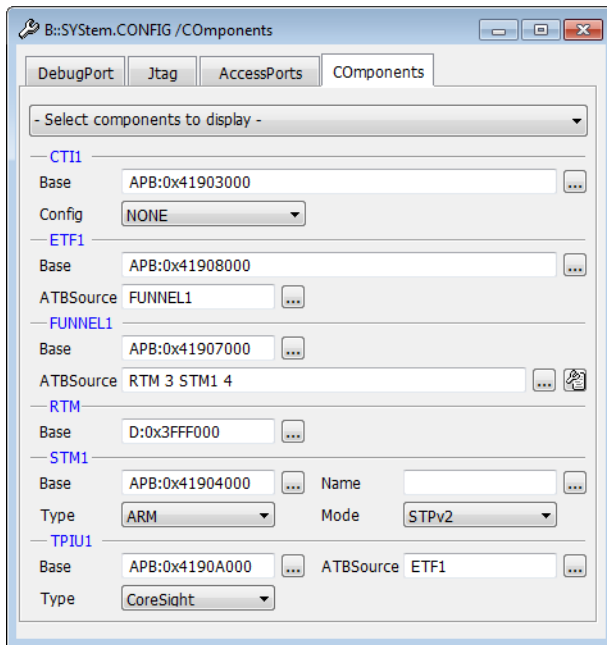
B::SYStem.CONFIG /COmponents

DebugPort Jtag AccessPorts COmponents

- Select components to display -

CTI1
Base APB:0x41903000 ...
Config NONE

ETF1
Base APB:0x41908000 ...
ATBSource FUNNEL1 ...

FUNNEL1
Base APB:0x41907000 ...
ATBSource RTM 3 STM1 4 ...

RTM
Base D:0x3FFF000 ...

STM1
Base APB:0x41904000 ... Name ...
Type ARM Mode STPv2

TPIU1
Base APB:0x4190A000 ... ATBSource ETF1 ...
Type CoreSight